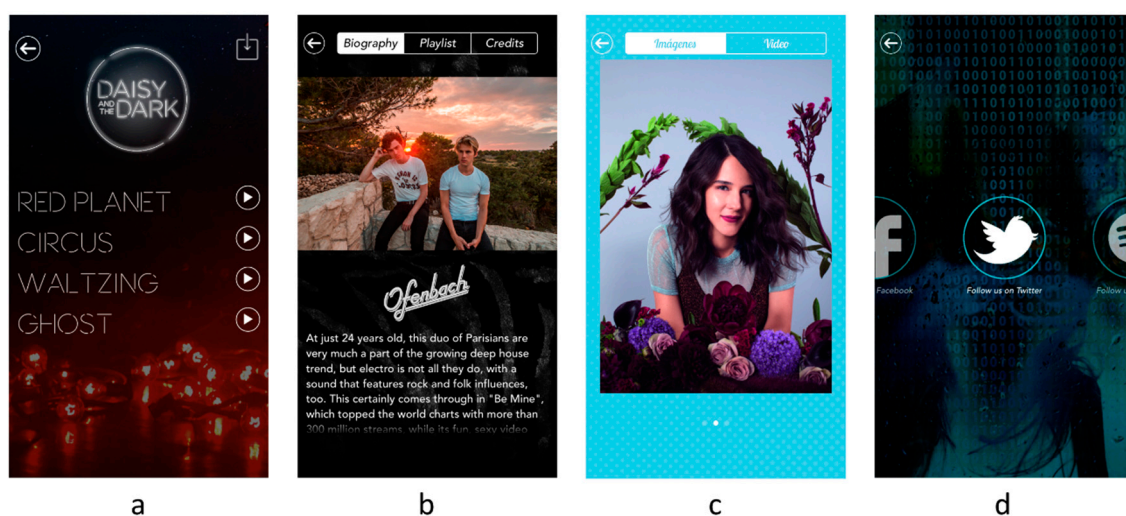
DAISY AND THE DARK

RED PLANET
CIRCUS
WALTZING
GHOST

a

Biography | Playlist | Credits

Ofenbach

At just 24 years old, this duo of Parisians are very much a part of the growing deep house trend, but electro is not all they do, with a sound that features rock and folk influences, too. This certainly comes through in "Be Mine", which topped the world charts with more than 300 million streams, while its fun, sexy video

b

Imágenes | Video

c

Facebook
Follow us on Twitter
Follow

d